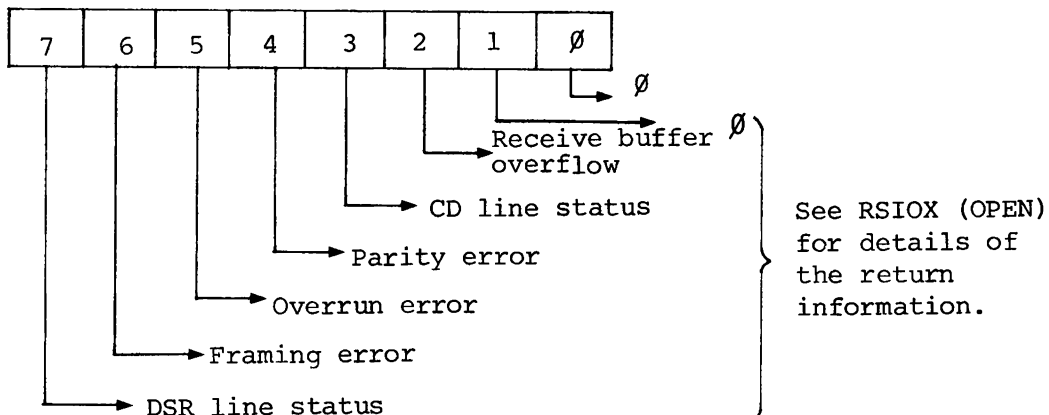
| 7 | 6 | 5 | 4 | 3 | 2 | 1 | Ø |
|---|---|---|---|---|---|---|---|

Ø

Ø

Receive buffer overflow

CD line status

Parity error

Overrun error

Framing error

DSR line status

See RSIOX (OPEN) for details of the return information.